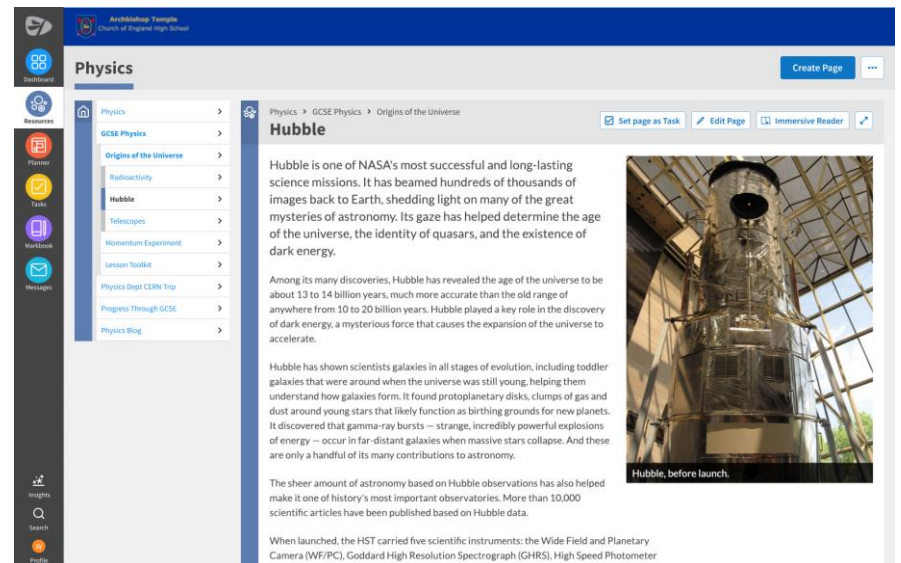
Archbishop Temple
Church of England High School

Dashboard
Resources
Planner
Tasks
Markbook
Messages
Insights
Search
Profile

Physics

Create Page
...

Physics
GCSE Physics
Origins of the Universe
Radioactivity
Hubble
Telescopes
Momentum Experiment
Lesson Toolkit
Physics Dept CERN Trip
Progress Through GCSE
Physics Blog

Physics > GCSE Physics > Origins of the Universe

Hubble

Set page as Task
Edit Page
Immersive Reader

Hubble is one of NASA's most successful and long-lasting science missions. It has beamed hundreds of thousands of images back to Earth, shedding light on many of the great mysteries of astronomy. Its gaze has helped determine the age of the universe, the identity of quasars, and the existence of dark energy.

Among its many discoveries, Hubble has revealed the age of the universe to be about 13 to 14 billion years, much more accurate than the old range of anywhere from 10 to 20 billion years. Hubble played a key role in the discovery of dark energy, a mysterious force that causes the expansion of the universe to accelerate.

Hubble has shown scientists galaxies in all stages of evolution, including toddler galaxies that were around when the universe was still young, helping them understand how galaxies form. It found protoplanetary disks, clumps of gas and dust around young stars that likely function as birthing grounds for new planets. It discovered that gamma-ray bursts — strange, incredibly powerful explosions of energy — occur in far-distant galaxies when massive stars collapse. And these are only a handful of its many contributions to astronomy.

The sheer amount of astronomy based on Hubble observations has also helped make it one of history's most important observatories. More than 10,000 scientific articles have been published based on Hubble data.

When launched, the HST carried five scientific instruments: the Wide Field and Planetary Camera (WF/PC), Goddard High Resolution Spectrograph (GHRS), High Speed Photometer

Hubble, before launch.